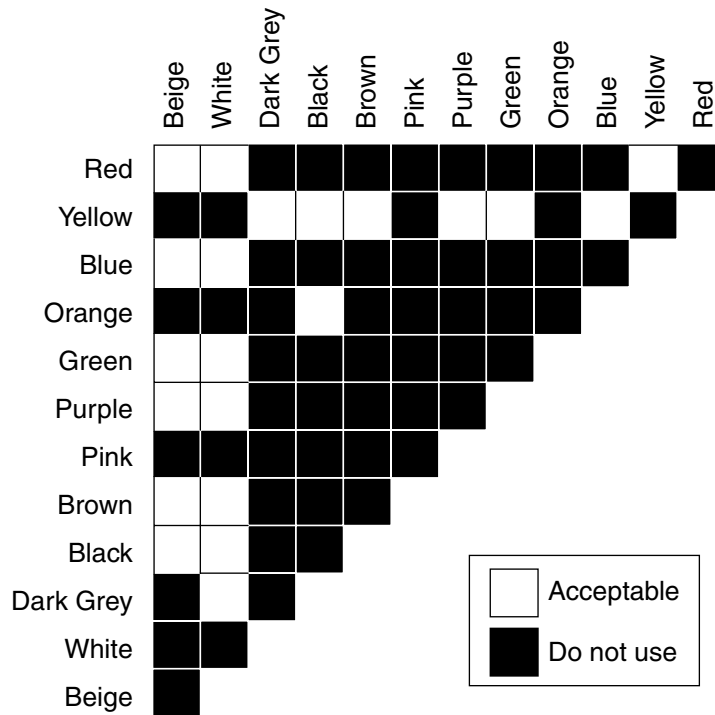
| | Beige | White | Dark Grey | Black | Brown | Pink | Purple | Green | Orange | Blue | Yellow | Red |
|---|---|---|---|---|---|---|---|---|---|---|---|---|
| Red | | | | | | | | | | | | |
| Yellow | | | | | | | | | | | | |
| Blue | | | | | | | | | | | | |
| Orange | | | | | | | | | | | | |
| Green | | | | | | | | | | | | |
| Purple | | | | | | | | | | | | |
| Pink | | | | | | | | | | | | |
| Brown | | | | | | | | | | | | |
| Black | | | | | | | | | | | | |
| Dark Grey | | | | | | | | | | | | |
| White | | | | | | | | | | | | |
| Beige | | | | | | | | | | | | |

Acceptable

Do not use